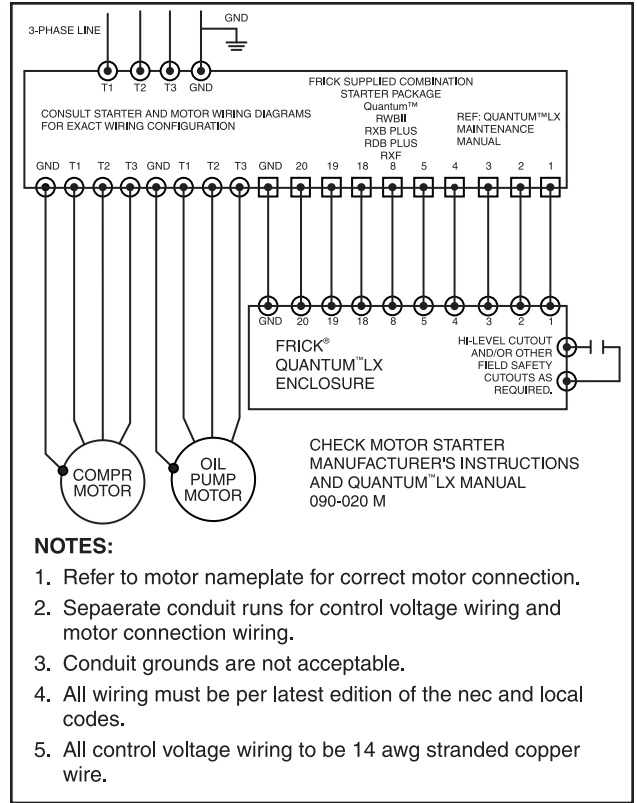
3-PHASE LINE

GND

T1 T2 T3 GND

FRICK SUPPLIED COMBINATION STARTER PACKAGE
Quantum™
RWBII
RXB PLUS
RDB PLUS
RXF

CONSULT STARTER AND MOTOR WIRING DIAGRAMS FOR EXACT WIRING CONFIGURATION

REF: QUANTUM™LX MAINTENANCE MANUAL

GND T1 T2 T3 GND T1 T2 T3 GND 20 19 18 8 5 4 3 2 1

GND 20 19 18 8 5 4 3 2 1

FRICK®
QUANTUM™LX
ENCLOSURE

HI-LEVEL CUTOUT AND/OR OTHER FIELD SAFETY CUTOUTS AS REQUIRED.

COMPR MOTOR

OIL PUMP MOTOR

CHECK MOTOR STARTER MANUFACTURER'S INSTRUCTIONS AND QUANTUM™LX MANUAL 090-020 M

NOTES:

1. Refer to motor nameplate for correct motor connection.

2. Sepaerate conduit runs for control voltage wiring and motor connection wiring.

3. Conduit grounds are not acceptable.

4. All wiring must be per latest edition of the nec and local codes.

5. All control voltage wiring to be 14 awg stranded copper wire.